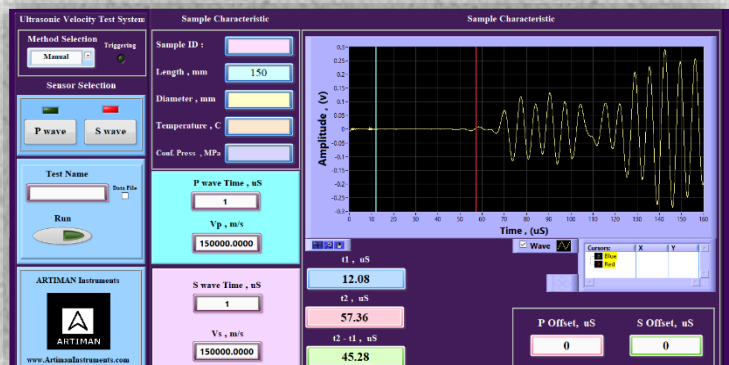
Ultrasonic Velocity Test System

Method Selection
Triggering
Manual

Sensor Selection
P wave
S wave

Test Name
Data File
Run

ARTIMAN Instruments
ARTIMAN
www.ArtimanInstruments.com

Sample Characteristic
Sample ID :
Length , mm 150
Diameter , mm
Temperature , C
Conf. Press , MPa

P wave Time , uS
1
Vp , m/s
150000.0000

S wave Time , uS
1
Vs , m/s
150000.0000

Sample Characteristic

Amplitude , (v)
0.3
0.25
0.2
0.15
0.1
0.05
0
-0.05
-0.1
-0.15
-0.2
-0.25
-0.3
0 10 20 30 40 50 60 70 80 90 100 110 120 130 140 150 160
Time , (uS)

Wave
Cursors: X Y
Blue
Red

t1 , uS
12.08
t2 , uS
57.36
t2 - t1 , uS
45.28

P Offset, uS
0
S Offset, uS
0